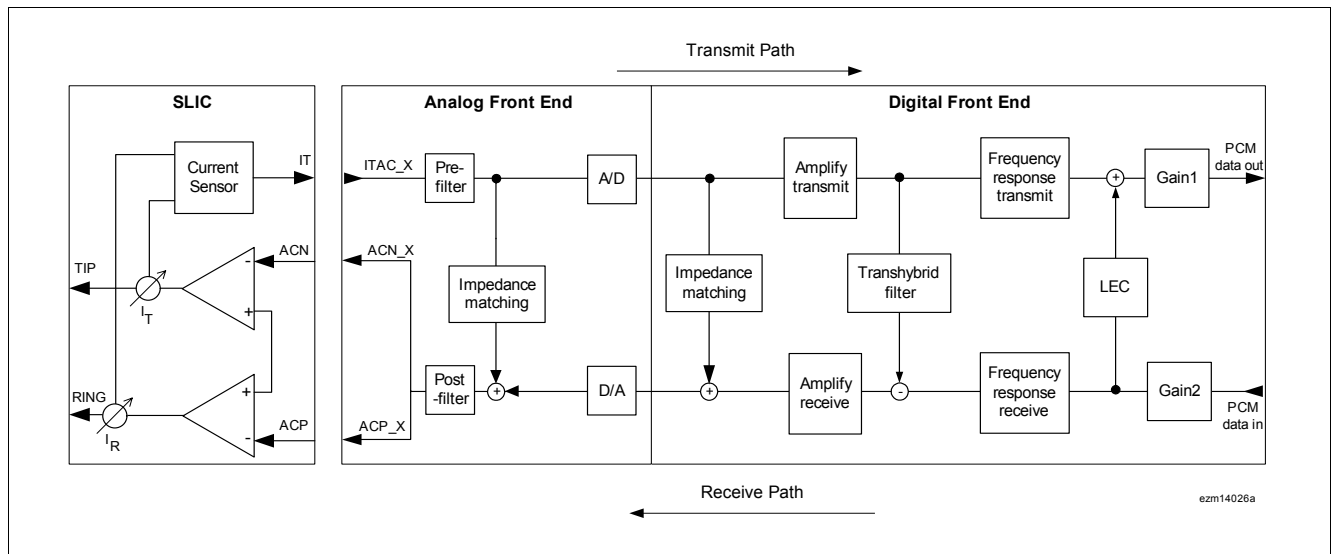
Transmit Path

SLIC

Current Sensor

IT

TIP

$I_T$

-

ACN

+

RING

$I_R$

+

-

ACP

Analog Front End

ITAC_X

Pre-filter

A/D

ACN_X

Impedance matching

Post -filter

D/A

ACP_X

Digital Front End

Amplify transmit

Frequency response transmit

Gain1

PCM data out

Impedance matching

Transhybrid filter

LEC

Amplify receive

Frequency response receive

Gain2

PCM data in

Receive Path

ezm14026a